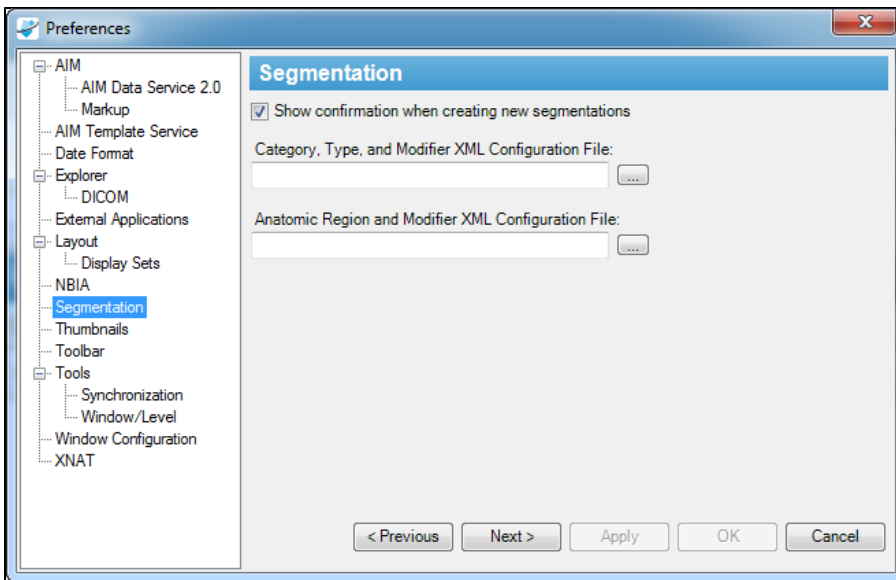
Preferences

AIM
AIM Data Service 2.0
Markup
AIM Template Service
Date Format
Explorer
DICOM
External Applications
Layout
Display Sets
NBIA
Segmentation
Thumbnails
Toolbar
Tools
Synchronization
Window/Level
Window Configuration
XNAT

Segmentation

Show confirmation when creating new segmentations

Category, Type, and Modifier XML Configuration File:

...

Anatomic Region and Modifier XML Configuration File:

...

< Previous
Next >
Apply
OK
Cancel